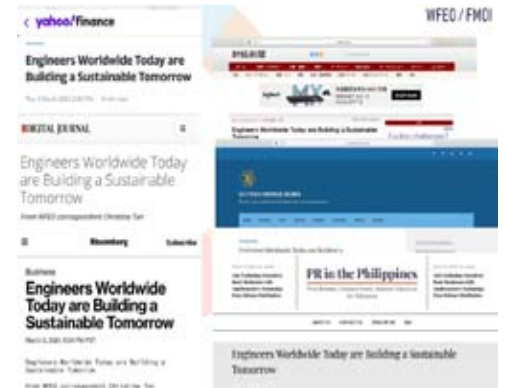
< yahoo!finance

Engineers Worldwide Today are Building a Sustainable Tomorrow

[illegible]

DIGITAL JOURNAL

Engineers Worldwide Today are Building a Sustainable Tomorrow

From WFEO correspondent Christine Sun

Bloomberg

Subscribe

Business

Engineers Worldwide Today are Building a Sustainable Tomorrow

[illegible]

Engineers Worldwide Today are Building a Sustainable Tomorrow

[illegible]

WFEO / FMOI

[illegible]

Engineers Worldwide Today are Building a Sustainable Tomorrow

FR in the Philippines

Engineers Worldwide Today are Building a Sustainable Tomorrow